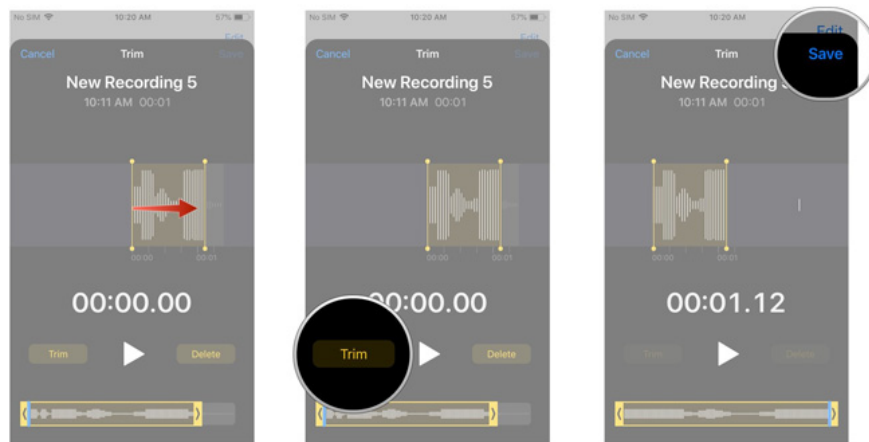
No SIM 10:20 AM 57%
Edit
Cancel Trim Save
New Recording 5
10:11 AM 00:01
00:00 00:01
00:00.00
Trim Delete

No SIM 10:20 AM 57%
Edit
Cancel Trim Save
New Recording 5
10:11 AM 00:01
00:00 00:01
00:00.00
Trim Delete

No SIM 10:20 AM
Edit
Cancel Trim Save
New Recording 5
10:11 AM 00:01
00:00 00:01
00:01.12
Trim Delete